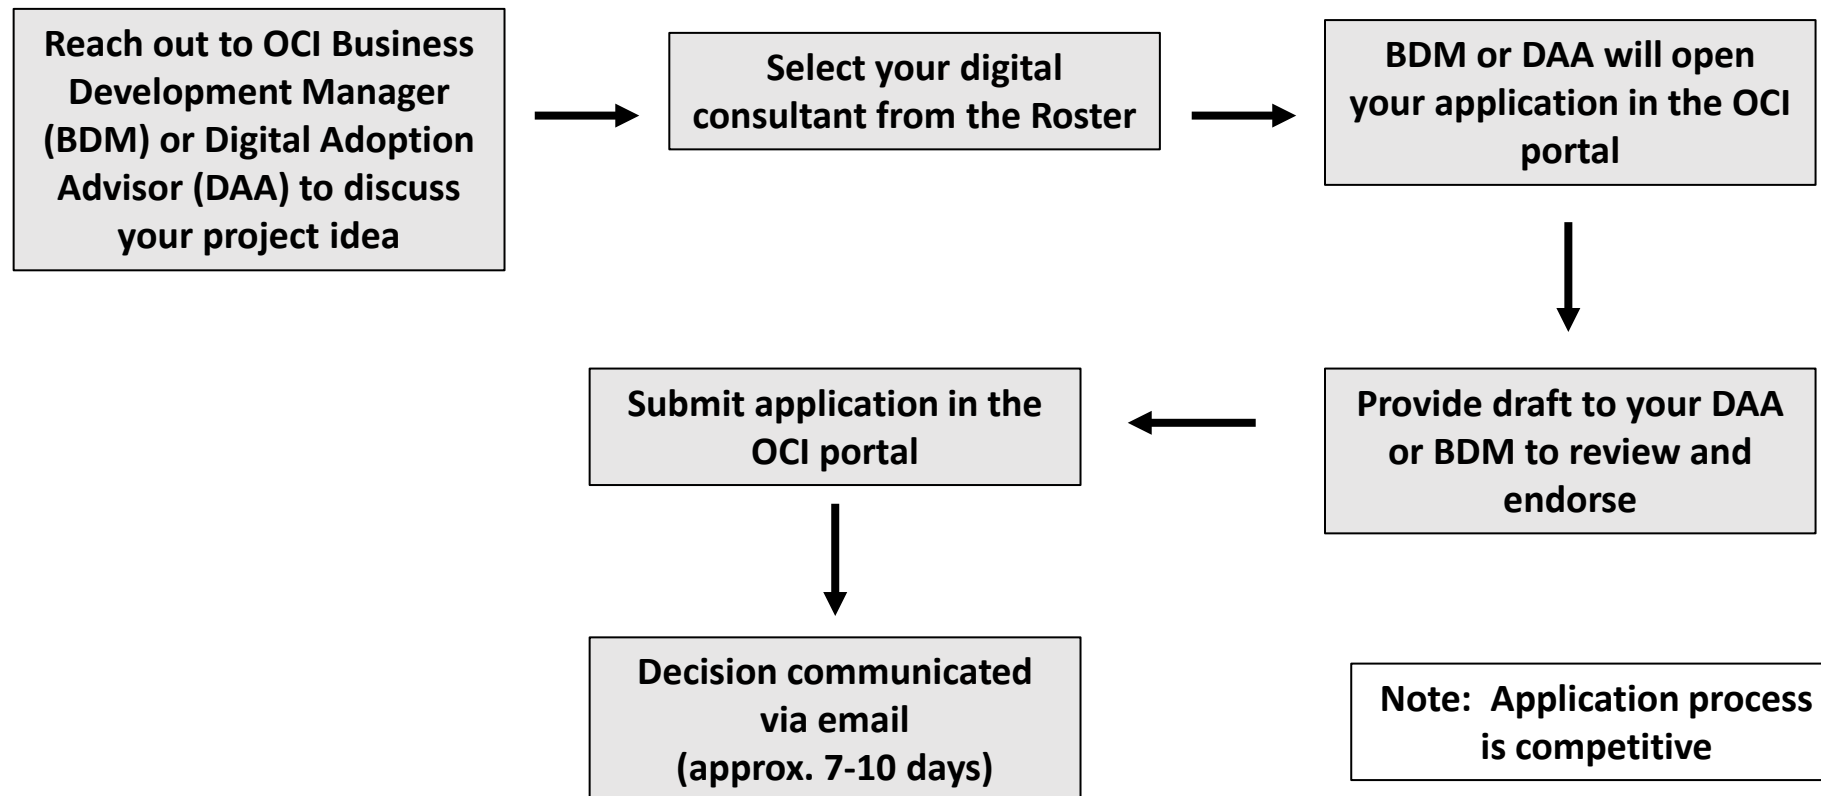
Reach out to OCI Business Development Manager (BDM) or Digital Adoption Advisor (DAA) to discuss your project idea

Select your digital consultant from the Roster

BDM or DAA will open your application in the OCI portal

Provide draft to your DAA or BDM to review and endorse

Submit application in the OCI portal

Decision communicated via email (approx. 7-10 days)

Note: Application process is competitive